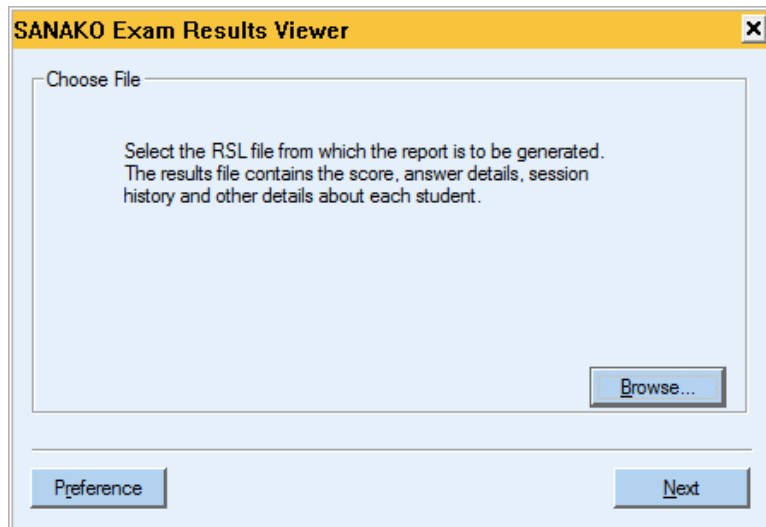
SANAKO Exam Results Viewer

Choose File

Select the RSL file from which the report is to be generated. The results file contains the score, answer details, session history and other details about each student.

Browse...

Preference

Next